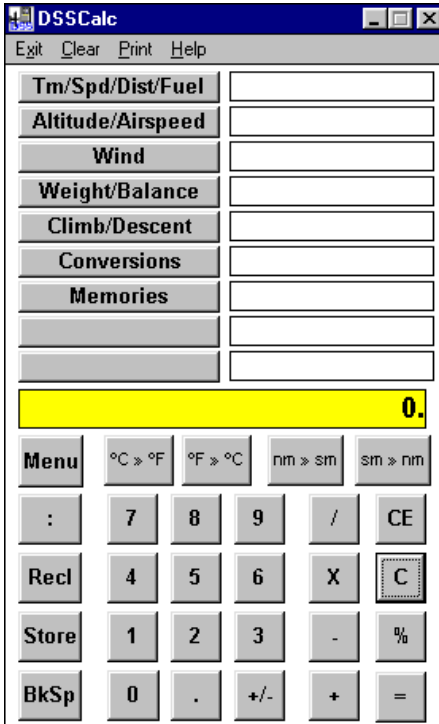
DSSCalc

Exit Clear Print Help

Tm/Spd/Dist/Fuel

Altitude/Airspeed

Wind

Weight/Balance

Climb/Descent

Conversions

Memories

0.

Menu °C » °F °F » °C nm » sm sm » nm

: 7 8 9 / CE

Recl 4 5 6 X C

Store 1 2 3 - %

BkSp 0 . +/- + =